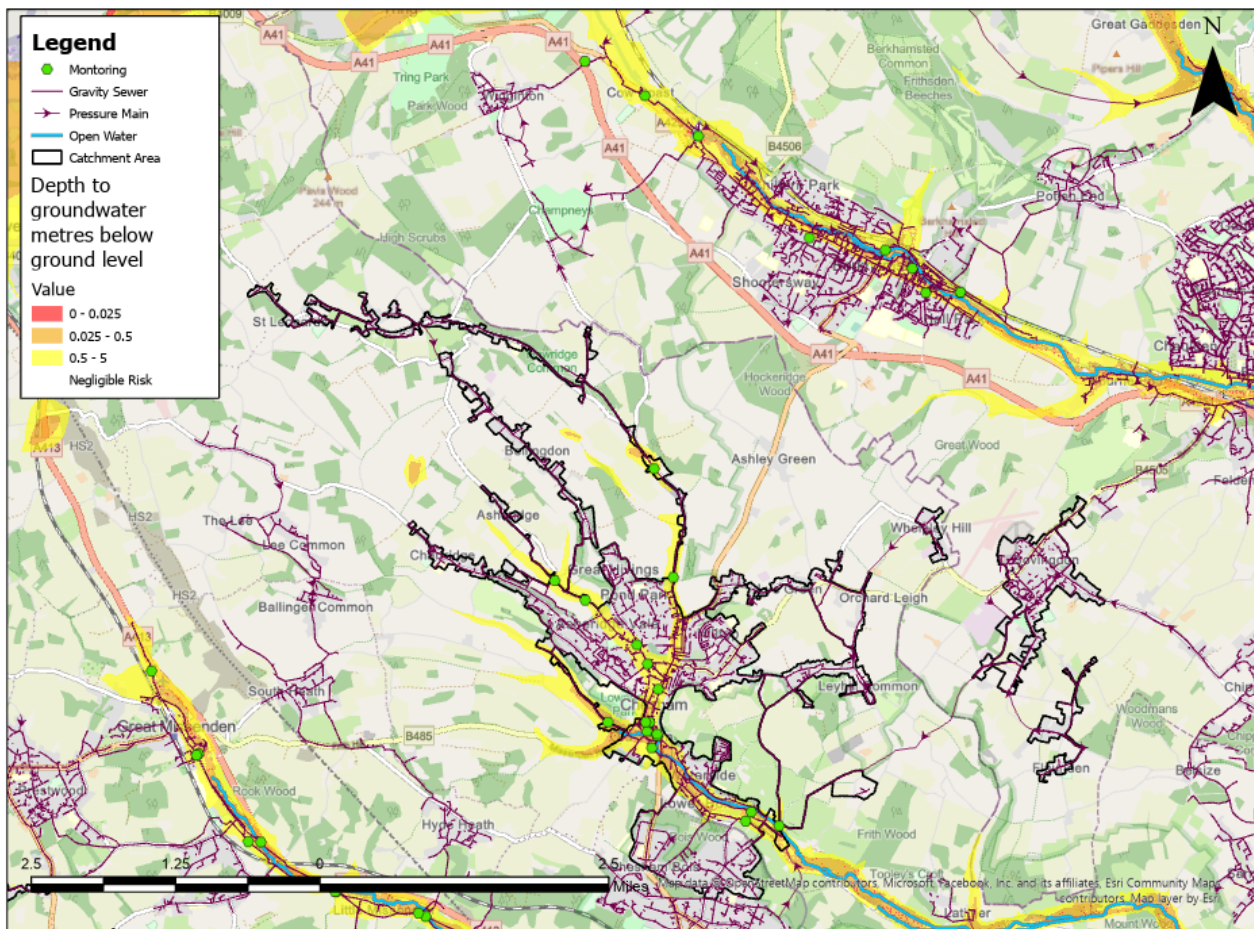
Legend
Montoring
Gravity Sewer
Pressure Main
Open Water
Catchment Area
Depth to groundwater metres below ground level
Value
0 - 0.025
0.025 - 0.5
0.5 - 5
Negligible Risk

N

A41
A41
A41
A41
A41
A41
A413
A413
B4506
B485
B4505
HS2
HS2
Great Gaddesden
Berkhamsted Common
Frithsden Beeches
Pipers Hill
Tring Park
Park Wood
Wigginton
Champneys
High Scrubs
Pavis Wood 244 m
Potten End
Shootersway
St Leonards
Cowridge Common
Hockeridge Wood
Great Wood
Bellingdon
Ashley Green
Asheridge
The Lee
Lee Common
Chartridge
Great Hivings
Pond Park
Ballinger Common
Orchard Leigh
Whelpley Hill
Ley Hill Common
South Heath
Great Missenden
Chesham
Woodmans Wood
Rock Wood
Hyde Heath
Frith Wood
Topley's Cote
Chorleywood
2.5
1.25
0
2.5
Miles
Map data © OpenStreetMap contributors, Microsoft, Facebook, Inc. and its affiliates, Esri Community Maps contributors, Map layer by Esri